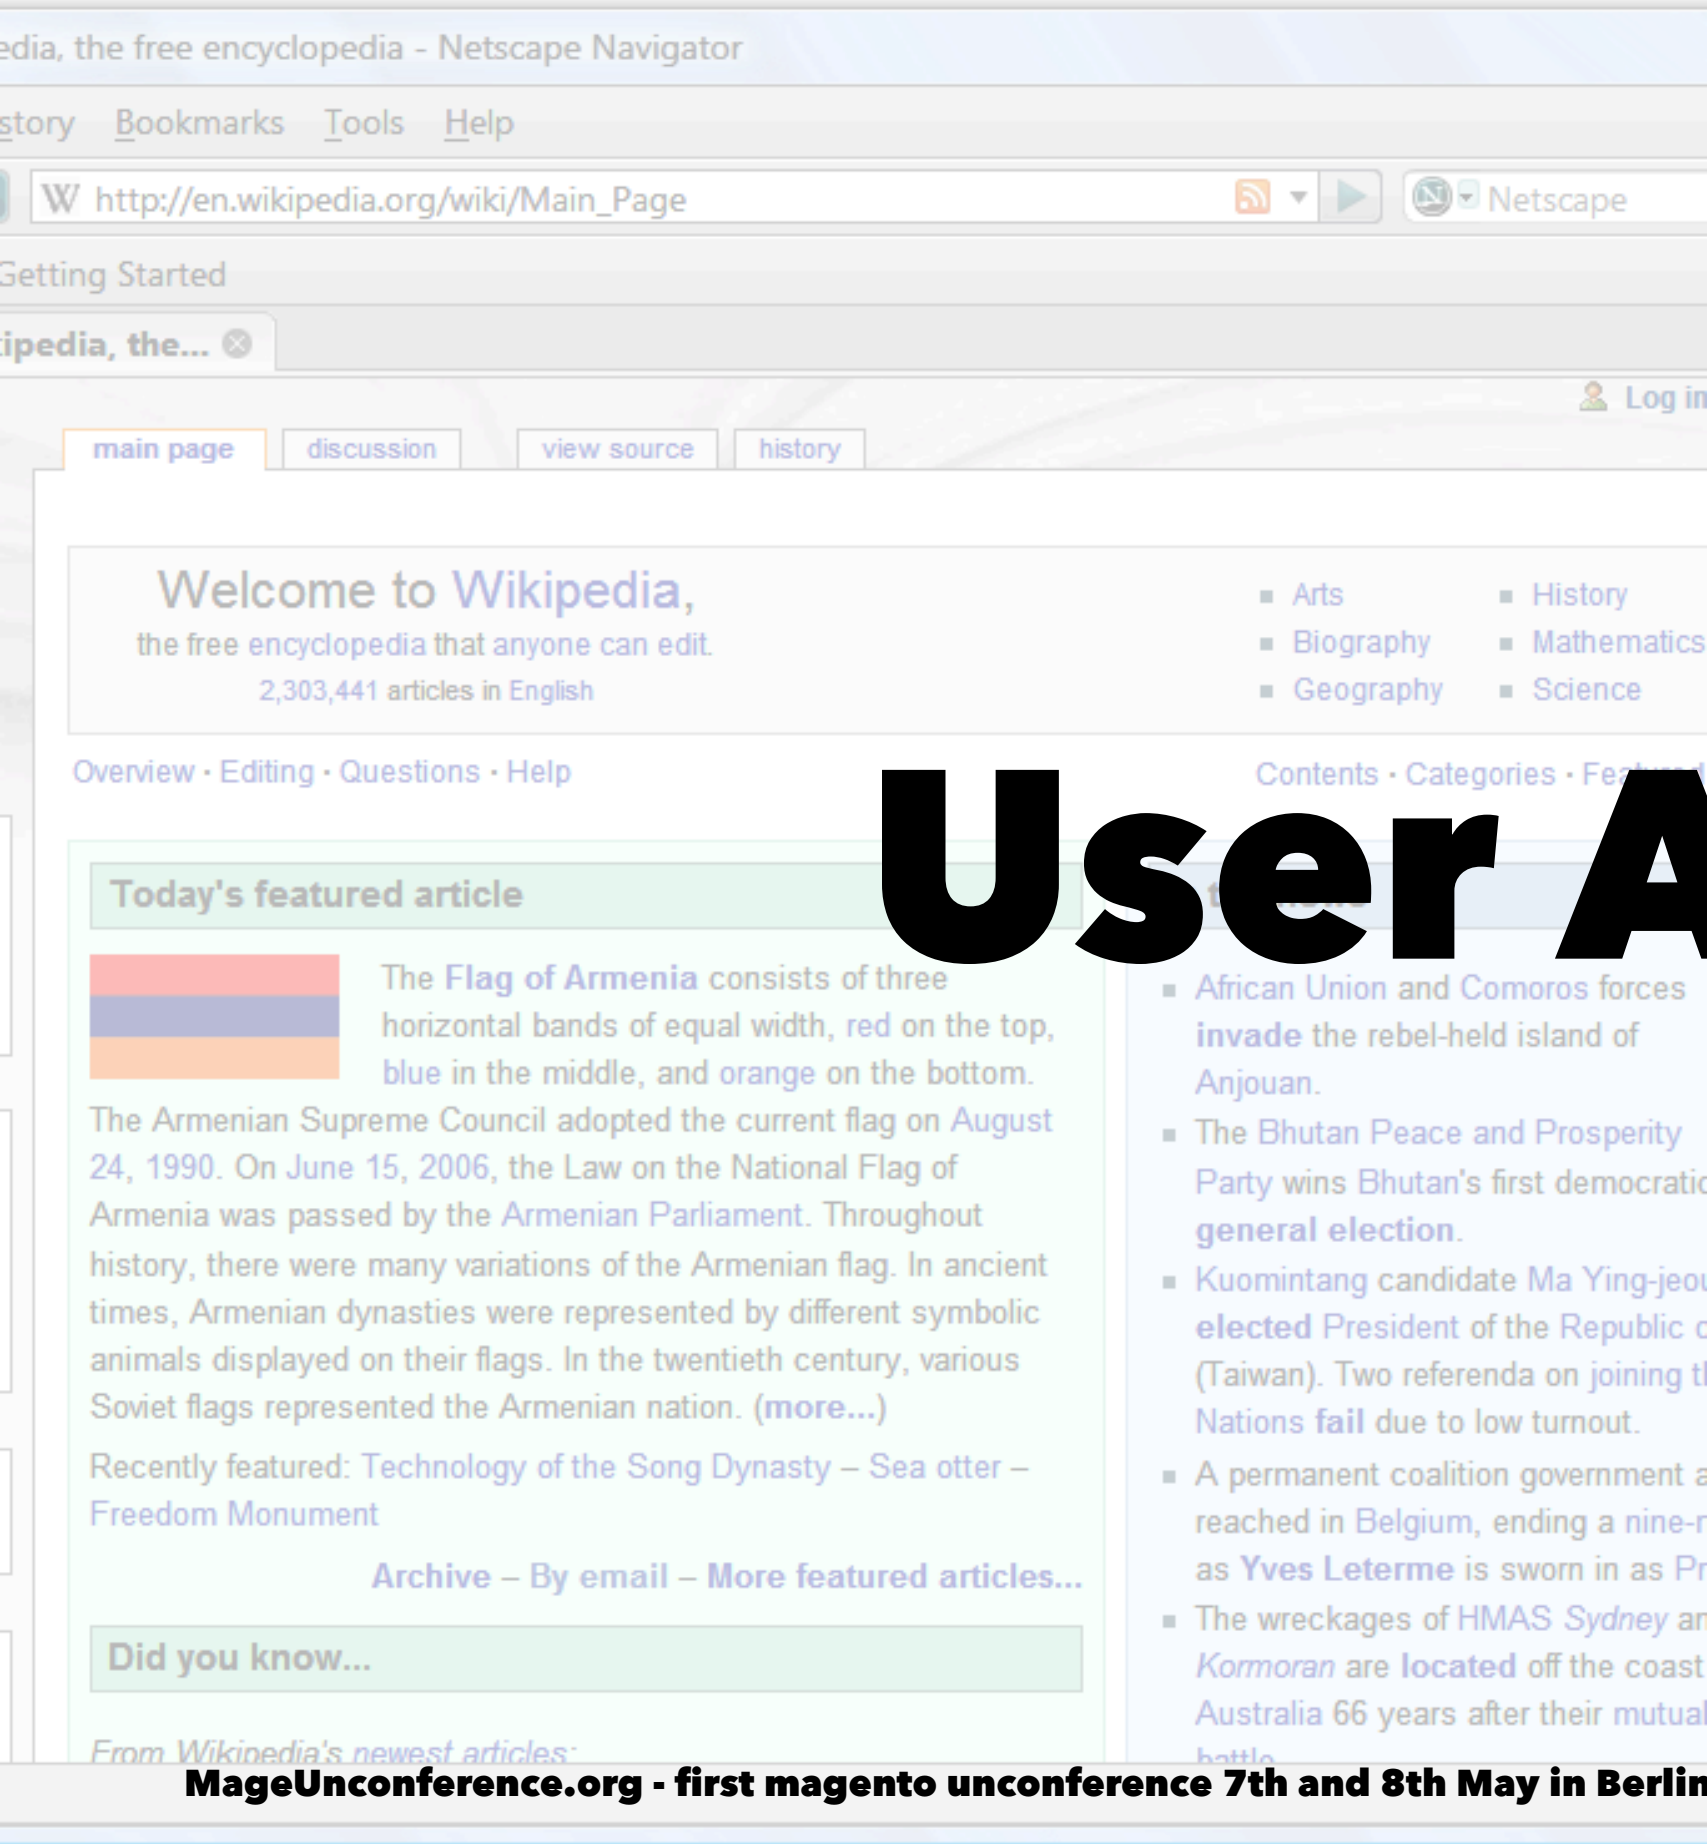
edia, the free encyclopedia - Netscape Navigator

story Bookmarks Tools Help

http://en.wikipedia.org/wiki/Main_Page

Netscape

Getting Started

ipedia, the...

Log in

main page | discussion | view source | history

Welcome to Wikipedia,
the free encyclopedia that anyone can edit.
2,303,441 articles in English

- Arts
- Biography
- Geography
- History
- Mathematics
- Science

Overview · Editing · Questions · Help

Contents · Categories · Fe

User A

Today's featured article

The Flag of Armenia consists of three horizontal bands of equal width, red on the top, blue in the middle, and orange on the bottom. The Armenian Supreme Council adopted the current flag on August 24, 1990. On June 15, 2006, the Law on the National Flag of Armenia was passed by the Armenian Parliament. Throughout history, there were many variations of the Armenian flag. In ancient times, Armenian dynasties were represented by different symbolic animals displayed on their flags. In the twentieth century, various Soviet flags represented the Armenian nation. (more...)

Recently featured: Technology of the Song Dynasty – Sea otter – Freedom Monument

Archive – By email – More featured articles...

Did you know...

From Wikipedia's newest articles:

- African Union and Comoros forces invade the rebel-held island of Anjouan.
- The Bhutan Peace and Prosperity Party wins Bhutan's first democratic general election.
- Kuomintang candidate Ma Ying-jeou elected President of the Republic (Taiwan). Two referenda on joining t Nations fail due to low turnout.
- A permanent coalition government a reached in Belgium, ending a nine- as Yves Leterme is sworn in as Pr
- The wreckages of HMAS Sydney an Kormoran are located off the coast Australia 66 years after their mutual battle.

MageUnconference.org - first magento unconference 7th and 8th May in Berlin